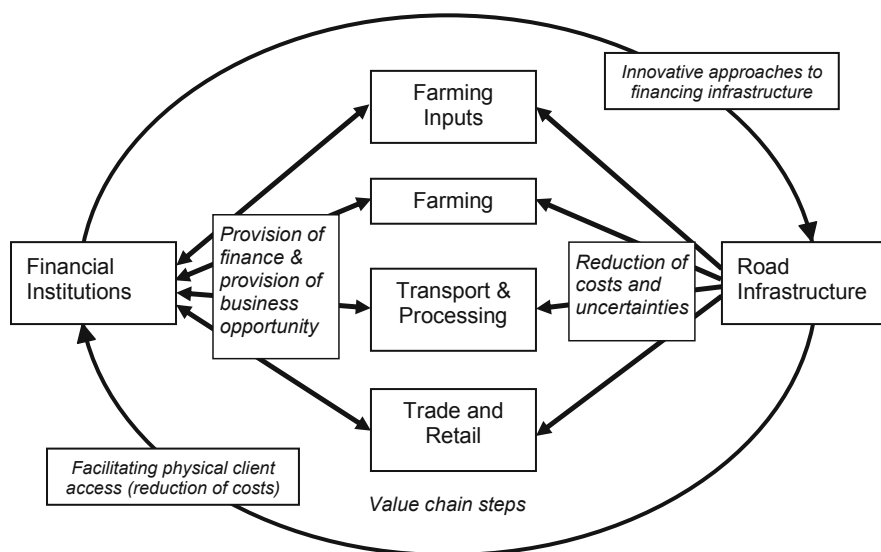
Innovative approaches to financing infrastructure

Farming Inputs

Farming

Financial Institutions

Provision of finance & provision of business opportunity

Transport & Processing

Reduction of costs and uncertainties

Road Infrastructure

Trade and Retail

Facilitating physical client access (reduction of costs)

Value chain steps